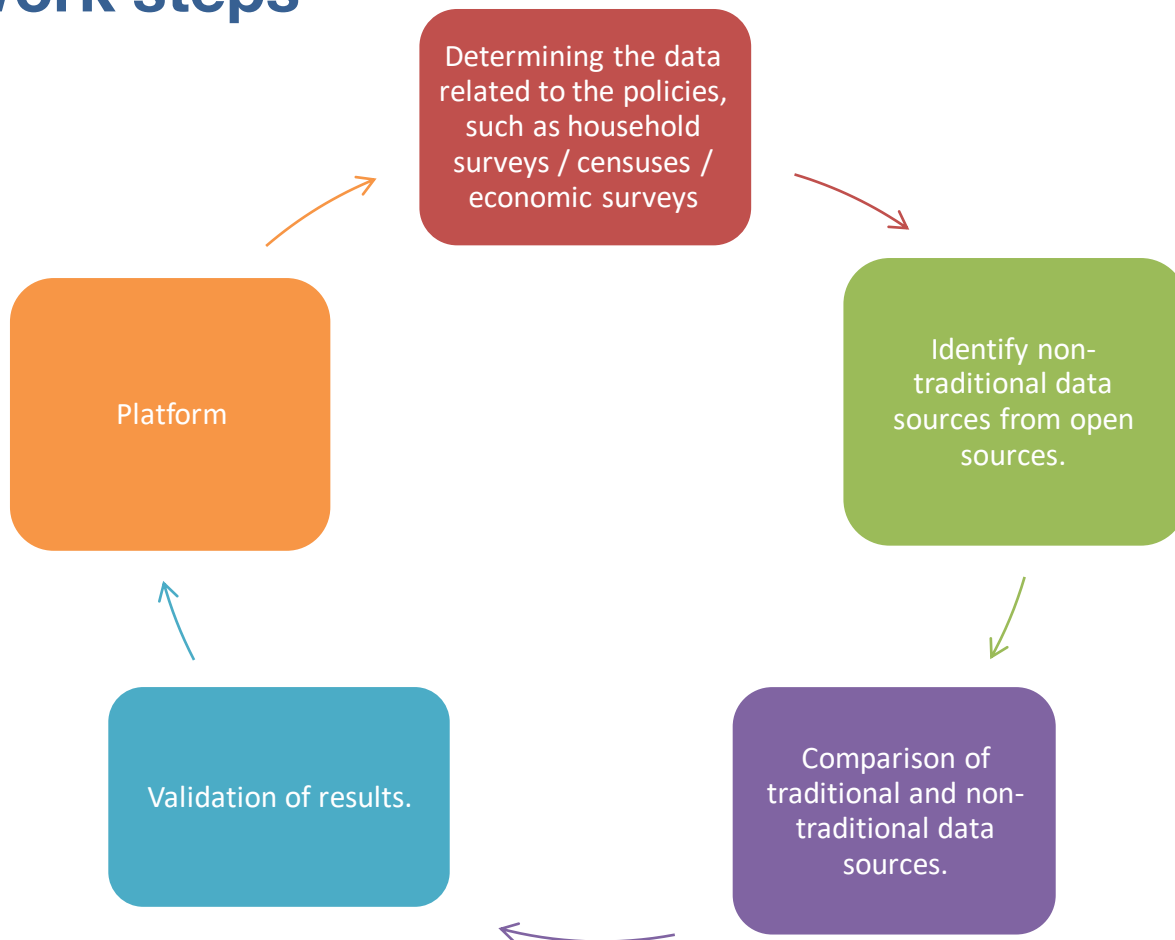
ork steps

Determining the data related to the policies, such as household surveys / censuses / economic surveys

Identify non-traditional data sources from open sources.

Comparison of traditional and non-traditional data sources.

Validation of results.

Platform